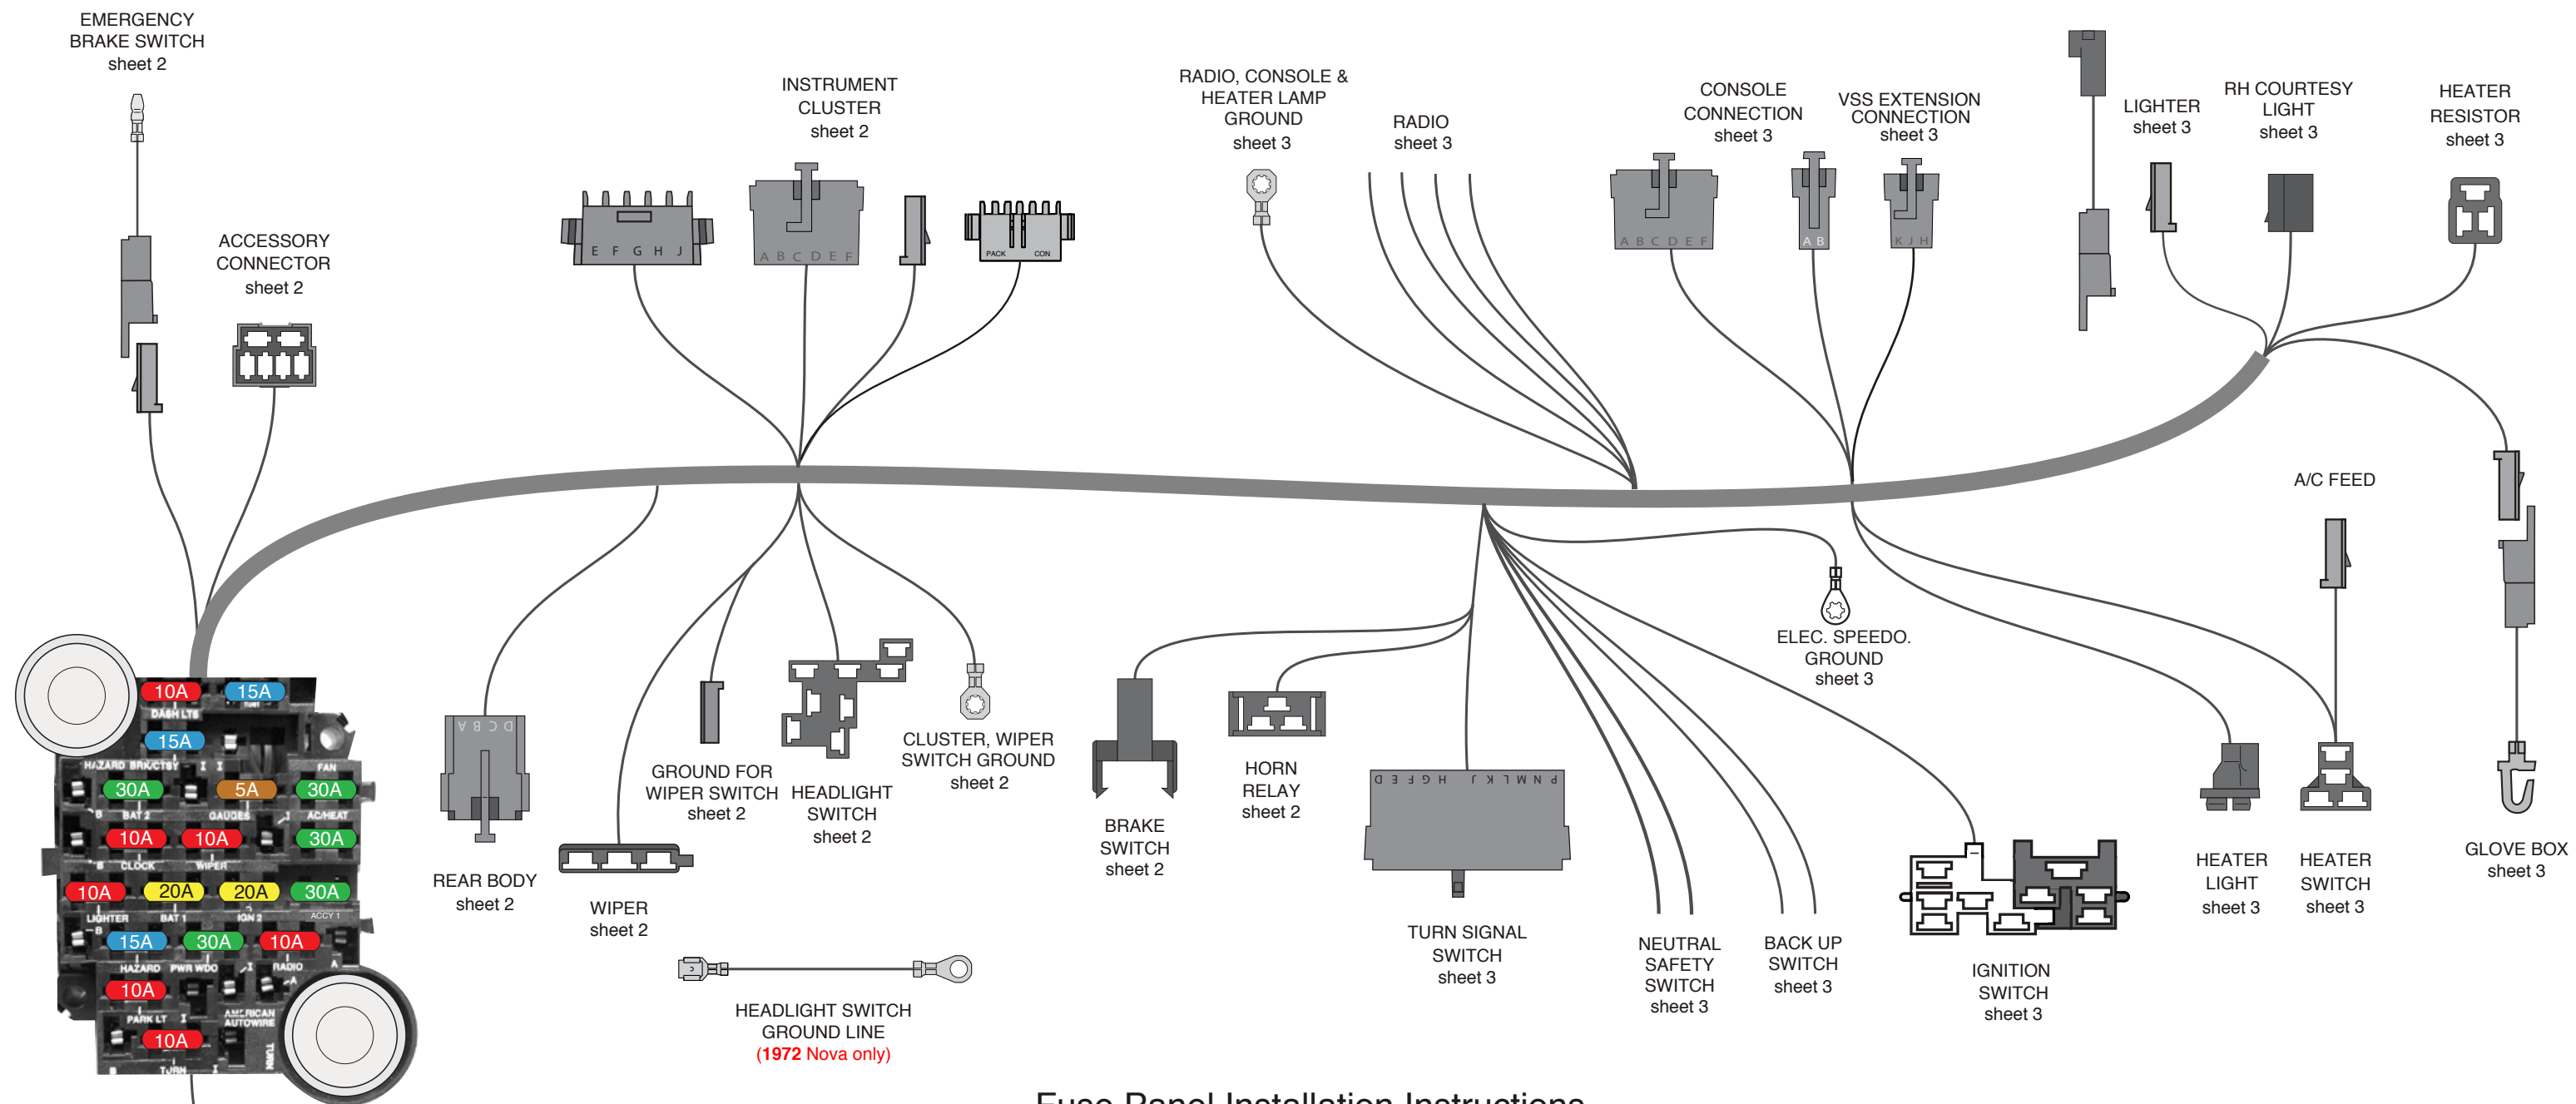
EMERGENCY BRAKE SWITCH
sheet 2

ACCESSORY CONNECTOR
sheet 2

INSTRUMENT CLUSTER
sheet 2

E F G H J

A B C D E F

PACK CON

RADIO, CONSOLE & HEATER LAMP GROUND
sheet 3

RADIO
sheet 3

CONSOLE CONNECTION
sheet 3

A B C D E F

VSS EXTENSION CONNECTION
sheet 3

A B

K J H

LIGHTER
sheet 3

RH COURTESY LIGHT
sheet 3

HEATER RESISTOR
sheet 3

A/C FEED

10A 15A
DASH LTS
15A
HAZARD BRK/CTSY FAN
30A 5A 30A
BAT 2 GAUGES AC/HEAT
10A 10A 30A
CLOCK WIPER
10A 20A 20A 30A
LIGHTER BAT 1 IGN 2 ACCY 1
15A 30A 10A
HAZARD PWR WDO RADIO
10A
PARK LT AMERICAN AUTOWIRE
10A
TURN

A B C D

REAR BODY
sheet 2

WIPER
sheet 2

GROUND FOR WIPER SWITCH
sheet 2

HEADLIGHT SWITCH
sheet 2

CLUSTER, WIPER SWITCH GROUND
sheet 2

ELEC. SPEEDO. GROUND
sheet 3

BRAKE SWITCH
sheet 2

HORN RELAY
sheet 2

D E F G H J K L M N P

TURN SIGNAL SWITCH
sheet 3

NEUTRAL SAFETY SWITCH
sheet 3

BACK UP SWITCH
sheet 3

IGNITION SWITCH
sheet 3

HEATER LIGHT
sheet 3

HEATER SWITCH
sheet 3

GLOVE BOX
sheet 3

HEADLIGHT SWITCH GROUND LINE
(1972 Nova only)

Fuse Panel Installation Instructions